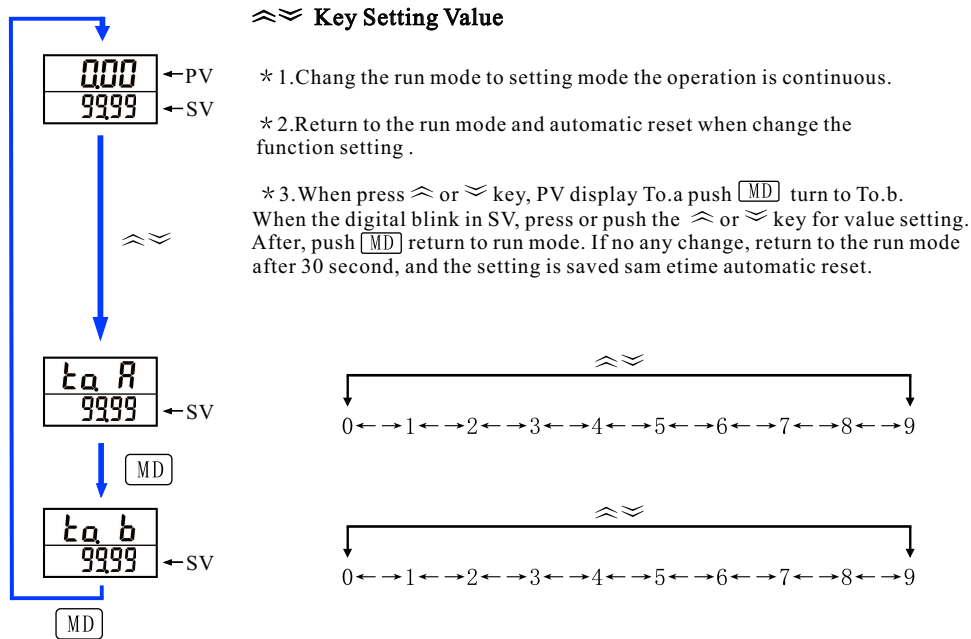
$\widehat{\approx}\check{\approx}$ Key Setting Value

0.00 ←PV
99.99 ←SV

＊1.Chang the run mode to setting mode the operation is continuous.

＊2.Return to the run mode and automatic reset when change the function setting .

＊3.When press $\widehat{\approx}$ or $\check{\approx}$ key, PV display To.a push MD turn to To.b. When the digital blink in SV, press or push the $\widehat{\approx}$ or $\check{\approx}$ key for value setting. After, push MD return to run mode. If no any change, return to the run mode after 30 second, and the setting is saved sam etime automatic reset.

$\widehat{\approx}\check{\approx}$

to. A
99.99 ←SV

MD

$\widehat{\approx}\check{\approx}$

0←→1←→2←→3←→4←→5←→6←→7←→8←→9

to. b
99.99 ←SV

MD

$\widehat{\approx}\check{\approx}$

0←→1←→2←→3←→4←→5←→6←→7←→8←→9